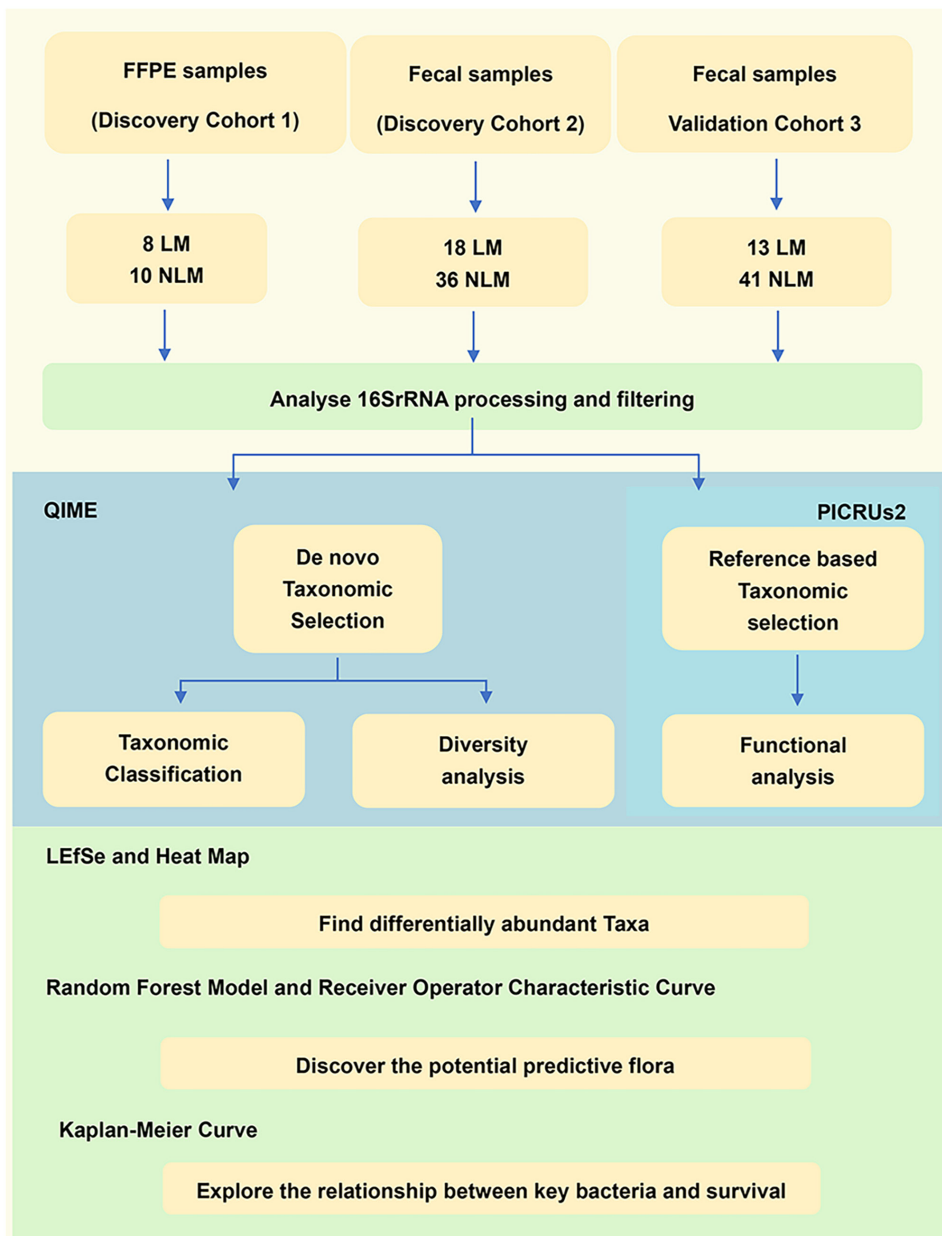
FFPE samples
(Discovery Cohort 1)

Fecal samples
(Discovery Cohort 2)

Fecal samples
Validation Cohort 3

8 LM
10 NLM

18 LM
36 NLM

13 LM
41 NLM

Analyse 16SrRNA processing and filtering

QIME

De novo
Taxonomic
Selection

Taxonomic
Classification

Diversity
analysis

PICRUs2

Reference based
Taxonomic
selection

Functional
analysis

LEfSe and Heat Map

Find differentially abundant Taxa

Random Forest Model and Receiver Operator Characteristic Curve

Discover the potential predictive flora

Kaplan-Meier Curve

Explore the relationship between key bacteria and survival